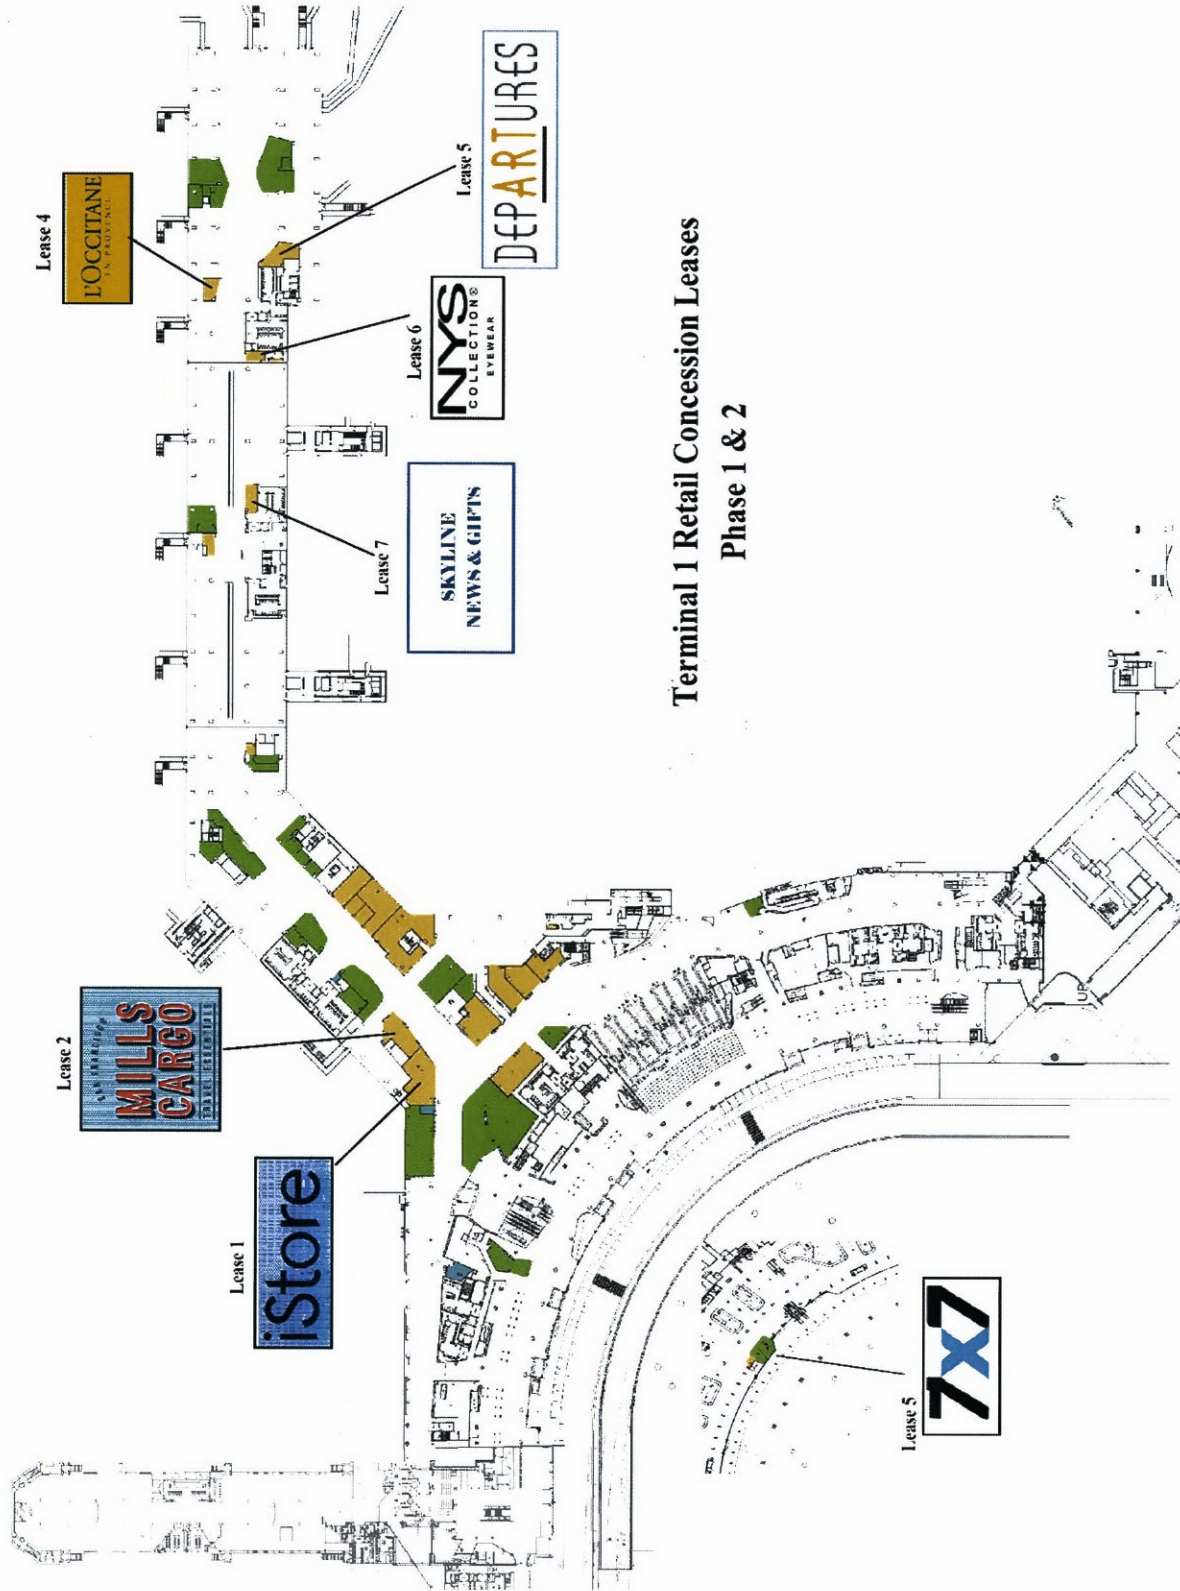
Terminal 1 Retail Concession Leases
Phase 1 & 2

Lease 4
L'OCCITANE
EN PROVENCE

Lease 5
DEPARTURES

Lease 6
NYS
COLLECTION
EYEWEAR

Lease 7
SKYLINE
NEWS & GIFTS

Lease 2
MILLS
CARGO

Lease 1
iStore

Lease 5
7x7

UP